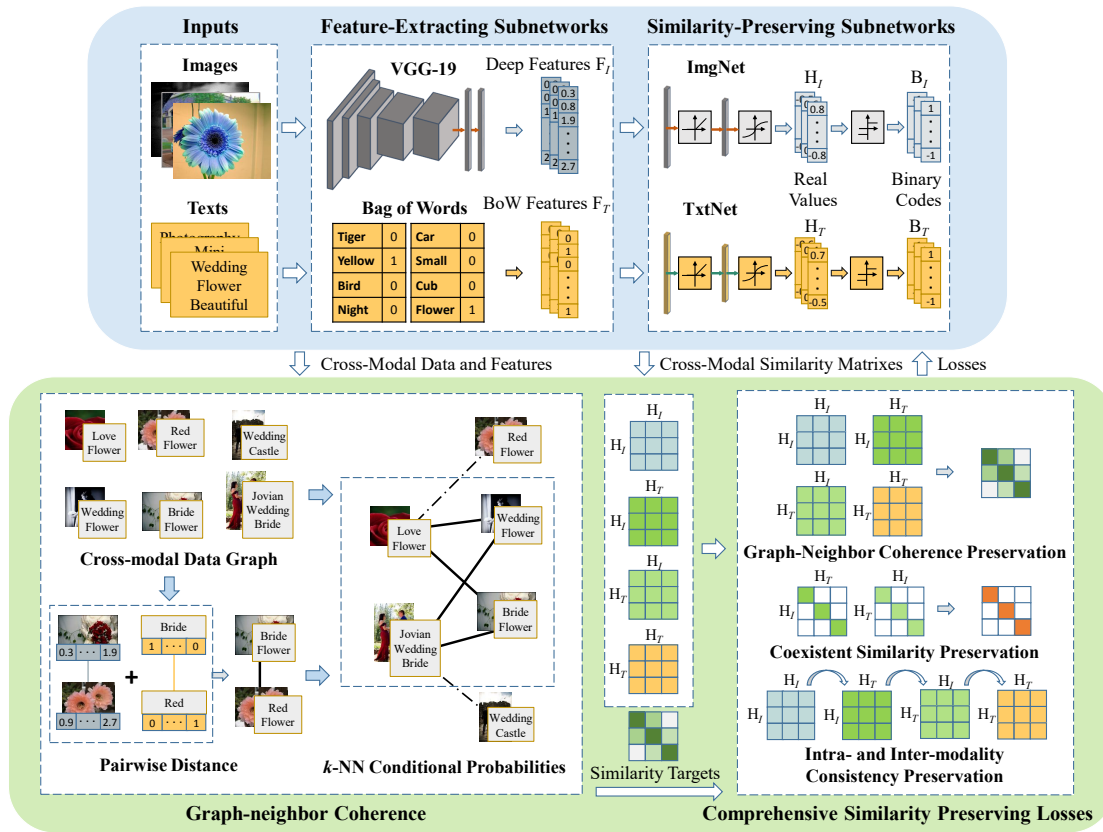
Inputs

Images

Texts

Photography
Mini
Wedding
Flower
Beautiful

Feature-Extracting Subnetworks

VGG-19

Deep Features $F_I$

0.3
0.8
1.9
2.7

Bag of Words

| Tiger | 0 | Car | 0 |
|---|---|---|---|
| Yellow | 1 | Small | 0 |
| Bird | 0 | Cub | 0 |
| Night | 0 | Flower | 1 |

BoW Features $F_T$

0
1
0
1

Similarity-Preserving Subnetworks

ImgNet

$H_I$

0.8
0.8

Real Values

$B_I$

1
-1

Binary Codes

TxtNet

$H_T$

0.7
-0.5

$B_T$

1
-1

Cross-Modal Data and Features

Cross-Modal Similarity Matrixes

Losses

Love Flower

Red Flower

Wedding Castle

Wedding Flower

Bride Flower

Jovian Wedding Bride

Cross-modal Data Graph

0.3 · · · 1.9

Bride
1 · · · 0

+

Red
0 · · · 1

0.9 · · · 2.7

Bride Flower

Red Flower

Pairwise Distance

Red Flower

Love Flower

Wedding Flower

Jovian Wedding Bride

Bride Flower

Wedding Castle

$k$-NN Conditional Probabilities

Graph-neighbor Coherence

$H_I$
$H_I$

$H_T$
$H_I$

$H_I$
$H_T$

$H_T$
$H_T$

Similarity Targets

$H_I$
$H_I$

$H_T$
$H_I$

$H_I$
$H_T$

$H_T$
$H_T$

Graph-Neighbor Coherence Preservation

$H_T$
$H_I$

Coexistent Similarity Preservation

$H_I$
$H_I$

$H_T$
$H_I$

$H_I$
$H_T$

$H_T$
$H_T$

Intra- and Inter-modality Consistency Preservation

Comprehensive Similarity Preserving Losses